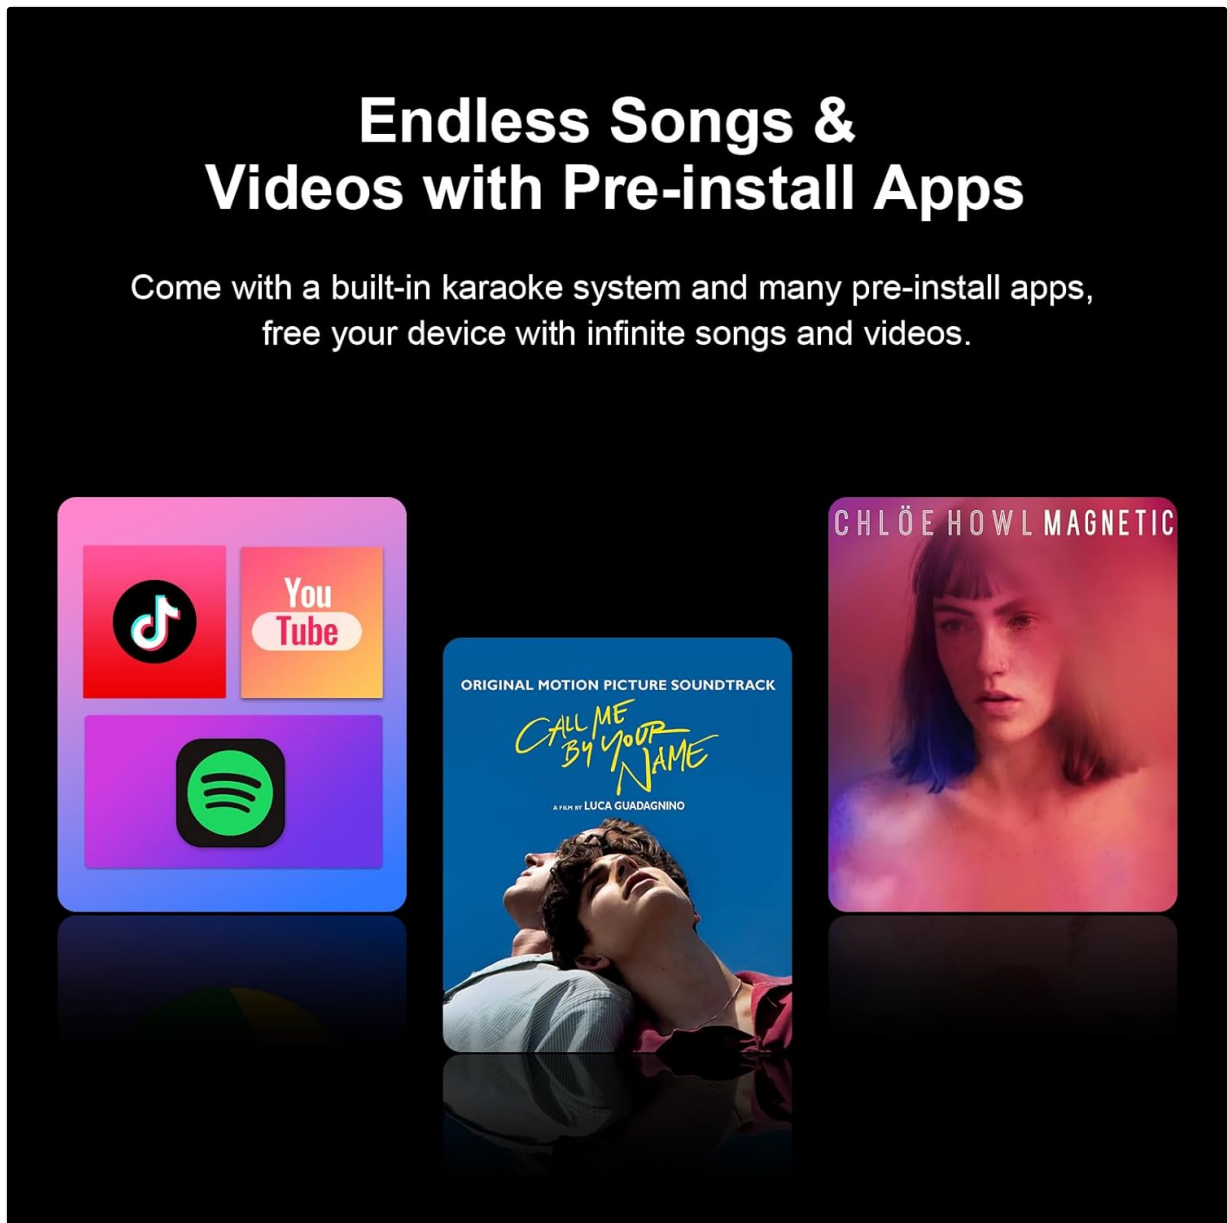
Endless Songs &
Videos with Pre-install Apps

Come with a built-in karaoke system and many pre-install apps, free your device with infinite songs and videos.

You
Tube

ORIGINAL MOTION PICTURE SOUNDTRACK

CALL ME BY YOUR NAME

A FILM BY LUCA GUADAGNINO

CHLÖE HOWL MAGNETIC